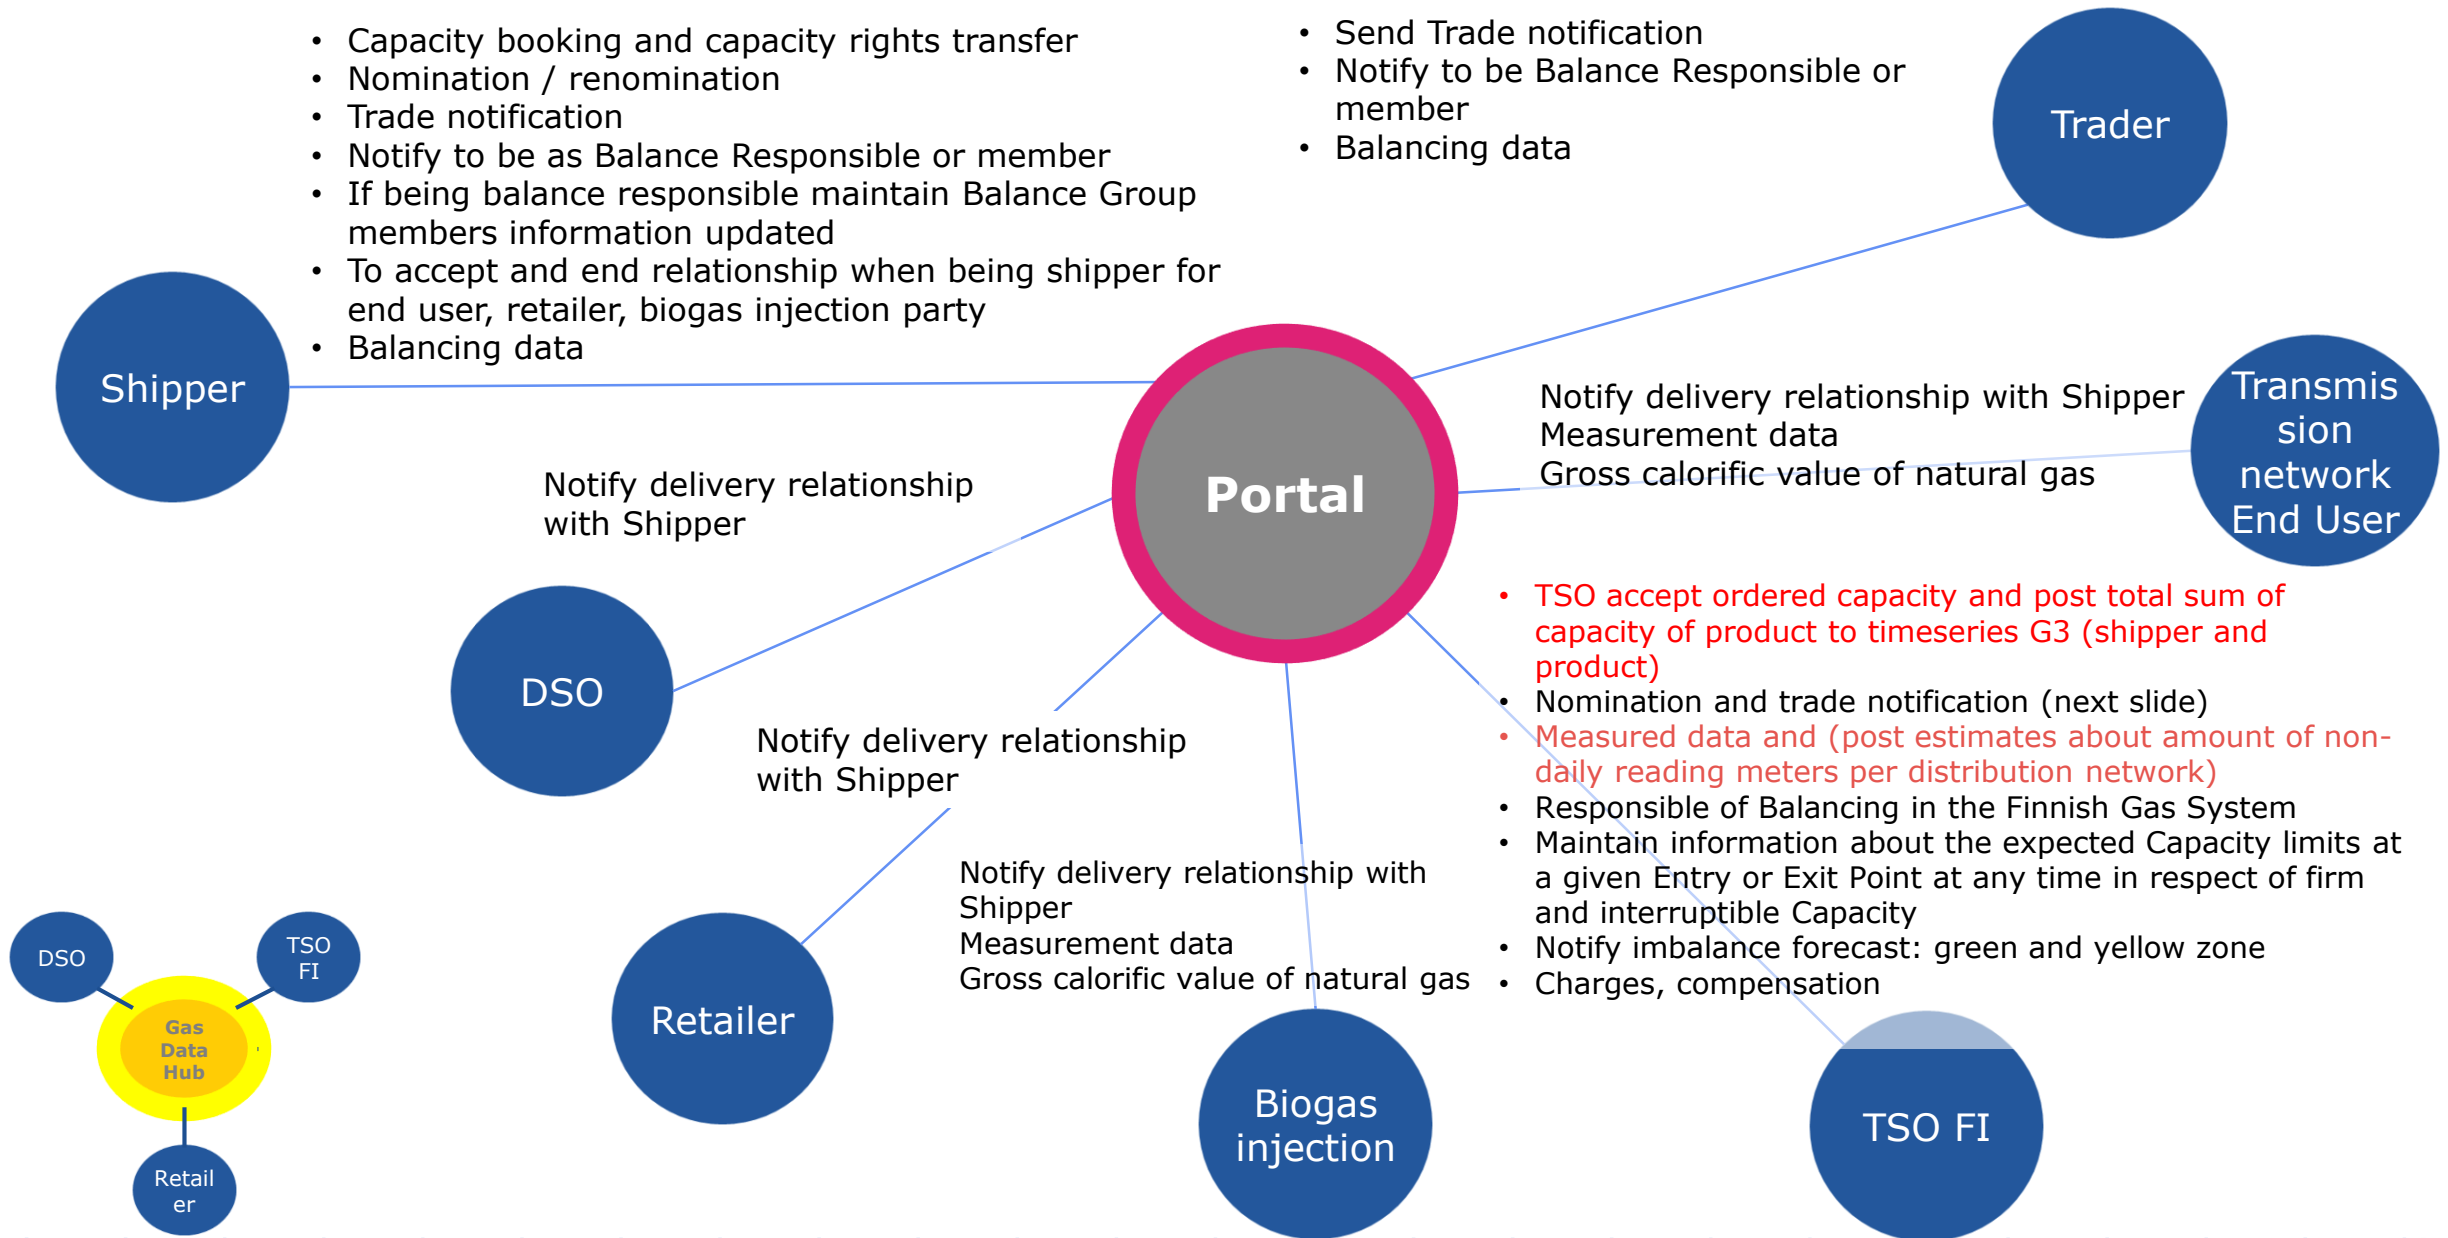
• Capacity booking and capacity rights transfer
• Nomination / renomination
• Trade notification
• Notify to be as Balance Responsible or member
• If being balance responsible maintain Balance Group members information updated
• To accept and end relationship when being shipper for end user, retailer, biogas injection party
• Balancing data

• Send Trade notification
• Notify to be Balance Responsible or member
• Balancing data

Trader

Shipper

Portal

Notify delivery relationship with Shipper
Measurement data
Gross calorific value of natural gas

Transmis sion network End User

Notify delivery relationship with Shipper

DSO

• TSO accept ordered capacity and post total sum of capacity of product to timeseries G3 (shipper and product)
• Nomination and trade notification (next slide)
• Measured data and (post estimates about amount of non-daily reading meters per distribution network)
• Responsible of Balancing in the Finnish Gas System
• Maintain information about the expected Capacity limits at a given Entry or Exit Point at any time in respect of firm and interruptible Capacity
• Notify imbalance forecast: green and yellow zone
• Charges, compensation

Notify delivery relationship with Shipper

Notify delivery relationship with Shipper
Measurement data
Gross calorific value of natural gas

DSO

TSO FI

Gas Data Hub

Retail er

Retailer

Biogas injection

TSO FI